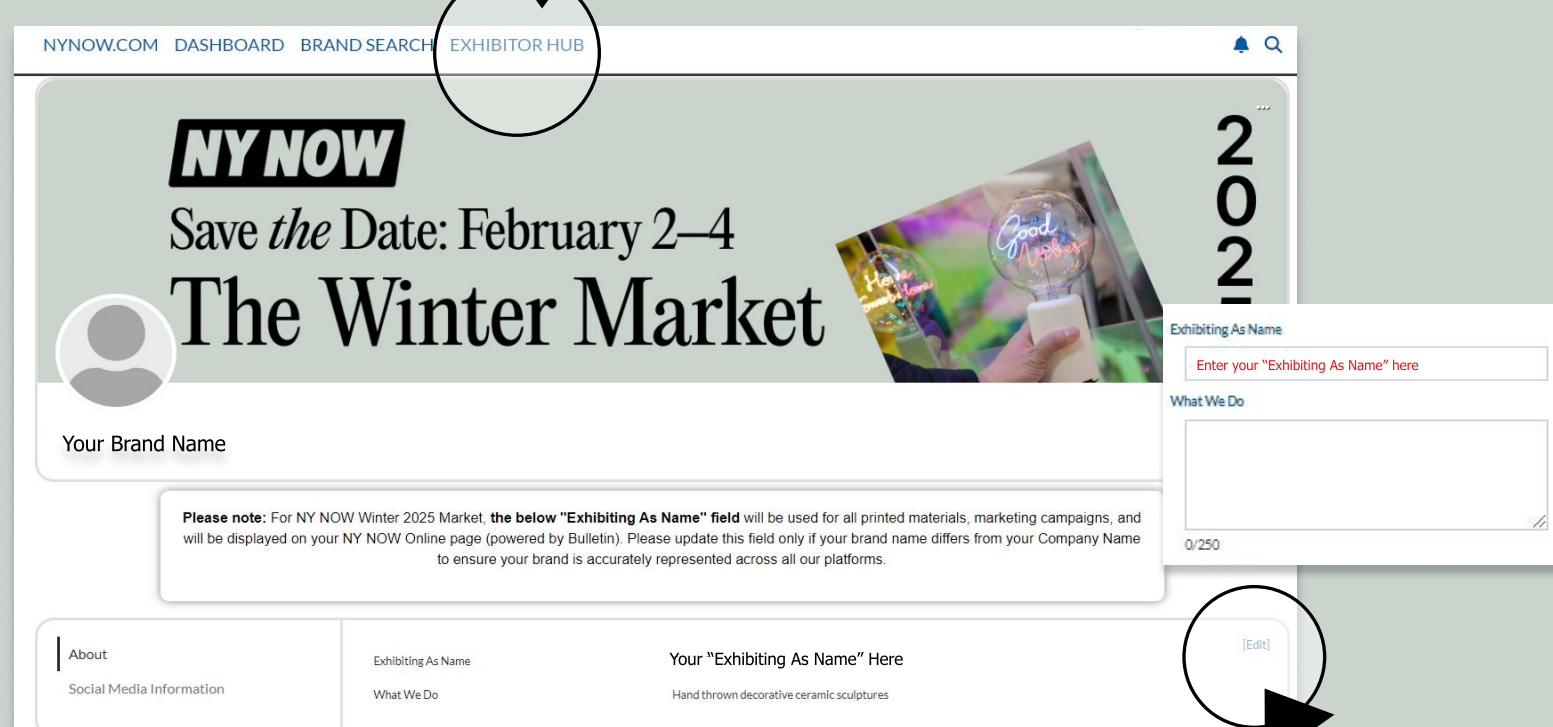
NYNOW.COM DASHBOARD BRAND SEARCH EXHIBITOR HUB

NY NOW

Save *the* Date: February 2–4

The Winter Market

2
0
2

Your Brand Name

Exhibiting As Name

Enter your "Exhibiting As Name" here

What We Do

0/250

**Please note:** For NY NOW Winter 2025 Market, **the below "Exhibiting As Name" field** will be used for all printed materials, marketing campaigns, and will be displayed on your NY NOW Online page (powered by Bulletin). Please update this field only if your brand name differs from your Company Name to ensure your brand is accurately represented across all our platforms.

About

Social Media Information

Exhibiting As Name

Your "Exhibiting As Name" Here

What We Do

Hand thrown decorative ceramic sculptures

[Edit]